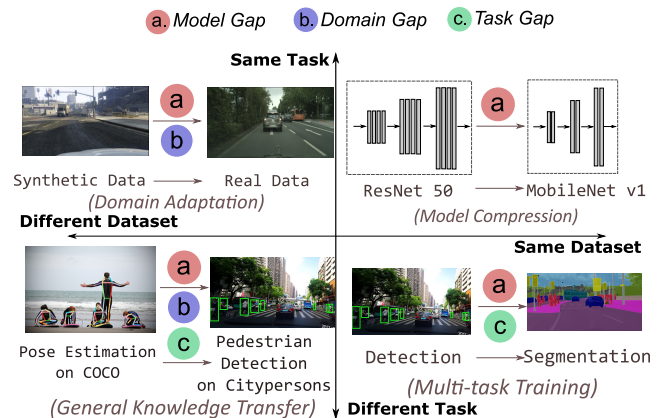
a. Model Gap b. Domain Gap c. Task Gap

Same Task

a
b

Synthetic Data → Real Data
(Domain Adaptation)

a

ResNet 50 → MobileNet v1
(Model Compression)

Different Dataset

Same Dataset

a
b
c

Pose Estimation on COCO → Pedestrian Detection on Citypersons
(General Knowledge Transfer)

a
c

Detection → Segmentation
(Multi-task Training)

Different Task